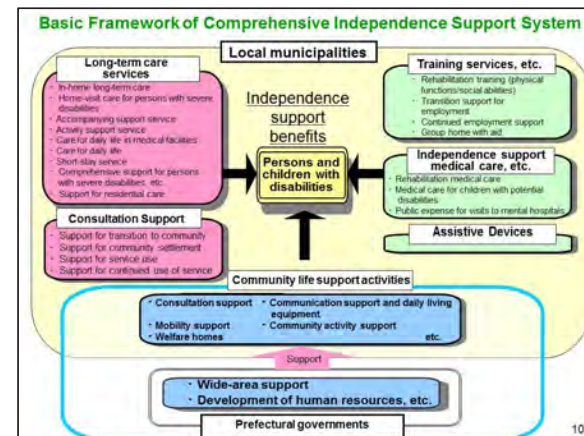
Basic Framework of Comprehensive Independence Support System

Local municipalities

Long-term care services

- In-home long-term care
- Home-visit care for persons with severe disabilities
- Accompanying support service
- Activity support service
- Care for daily life in medical facilities
- Care for daily life
- Short-stay service
- Comprehensive support for persons with severe disabilities, etc.
- Support for residential care

Consultation Support

- Support for transition to community
- Support for community settlement
- Support for service use
- Support for continued use of service

Independence support benefits

Persons and children with disabilities

Training services, etc.

- Rehabilitation training (physical functions/social abilities)
- Transition support for employment
- Continued employment support
- Group home with aid

Independence support medical care, etc.

- Rehabilitation medical care
- Medical care for children with potential disabilities
- Public expense for visits to mental hospitals

Assistive Devices

Community life support activities

- Consultation support
- Communication support and daily living equipment
- Mobility support
- Community activity support
- Welfare homes

etc.

Support

- Wide-area support
- Development of human resources, etc.

Prefectural governments

10